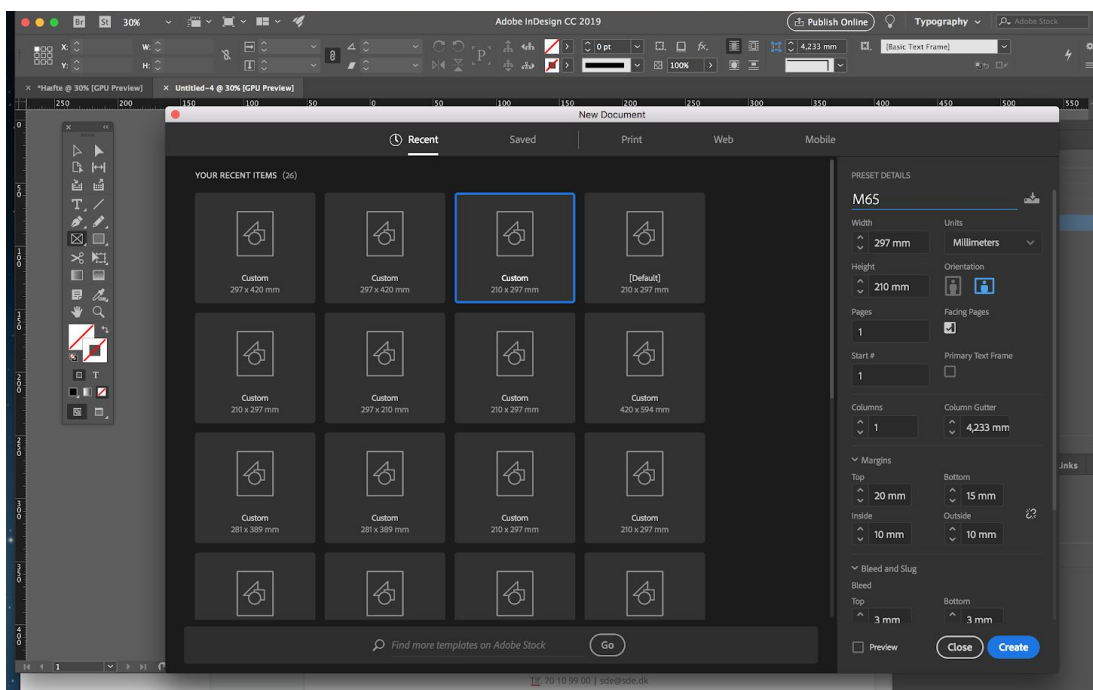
Br St 30%

Adobe InDesign CC 2019

Publish Online

Typography

Adobe Stock

X: Y: W: H:

0 pt

4,233 mm

100%

[Basic Text Frame]

× *Hæfte @ 30% [GPU Preview]

× Untitled-4 @ 30% [GPU Preview]

250 200 150 100 50 0 50 100 150 200 250 300 350 400 450 500 550

New Document

Recent

Saved

Print

Web

Mobile

YOUR RECENT ITEMS (26)

Custom
297 x 420 mm

Custom
297 x 420 mm

Custom
210 x 297 mm

[Default]
210 x 297 mm

Custom
210 x 297 mm

Custom
297 x 210 mm

Custom
210 x 297 mm

Custom
420 x 594 mm

Custom
281 x 389 mm

Custom
281 x 389 mm

Custom
210 x 297 mm

Custom
210 x 297 mm

Find more templates on Adobe Stock

Go

PRESET DETAILS

M65

Width

297 mm

Units

Millimeters

Height

210 mm

Orientation

Pages

1

Facing Pages

Start #

1

Primary Text Frame

Columns

1

Column Gutter

4,233 mm

Margins

Top

20 mm

Bottom

15 mm

Inside

10 mm

Outside

10 mm

Bleed and Slug

Bleed

Top

3 mm

Bottom

3 mm

Preview

Close

Create

Links

1

70 10 99 00 | sde@sde.dk